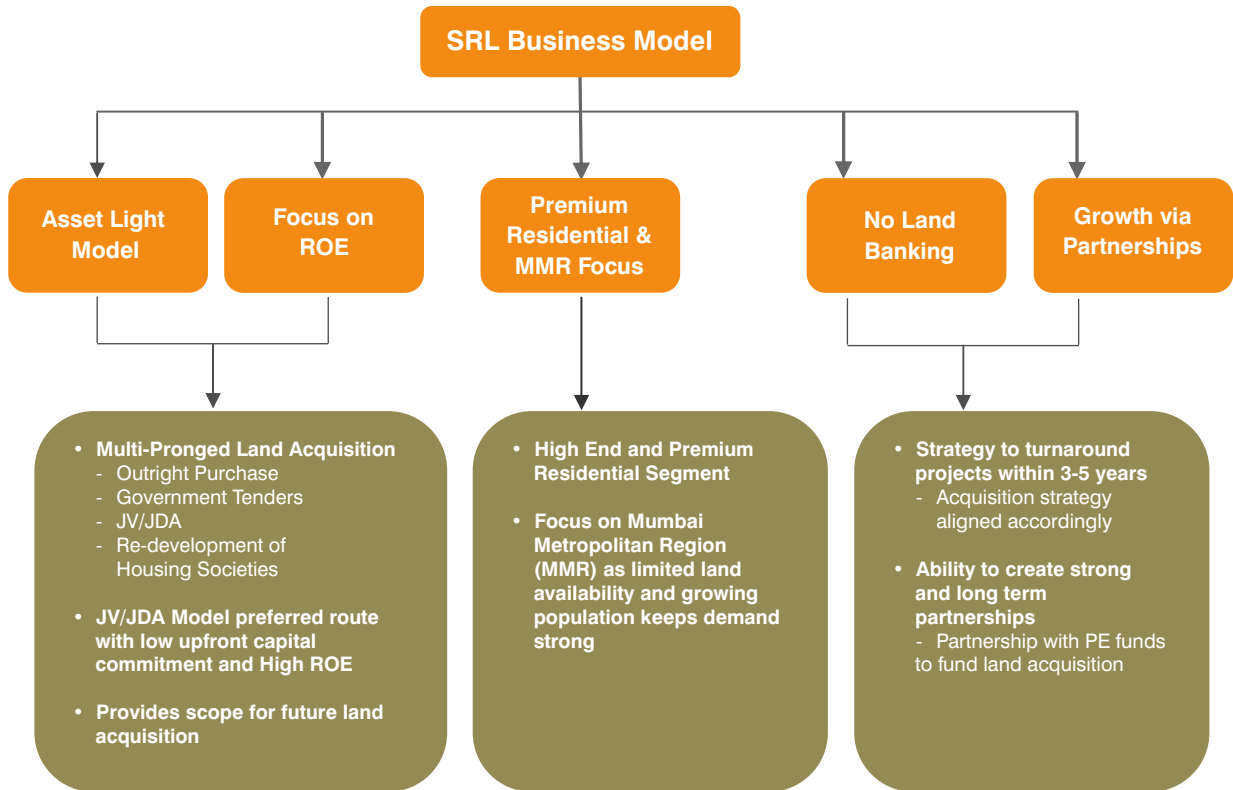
SRL Business Model

Asset Light Model

Focus on ROE

Premium Residential & MMR Focus

No Land Banking

Growth via Partnerships

• Multi-Pronged Land Acquisition
- Outright Purchase
- Government Tenders
- JV/JDA
- Re-development of Housing Societies

• JV/JDA Model preferred route with low upfront capital commitment and High ROE

• Provides scope for future land acquisition

• High End and Premium Residential Segment

• Focus on Mumbai Metropolitan Region (MMR) as limited land availability and growing population keeps demand strong

• Strategy to turnaround projects within 3-5 years
- Acquisition strategy aligned accordingly

• Ability to create strong and long term partnerships
- Partnership with PE funds to fund land acquisition